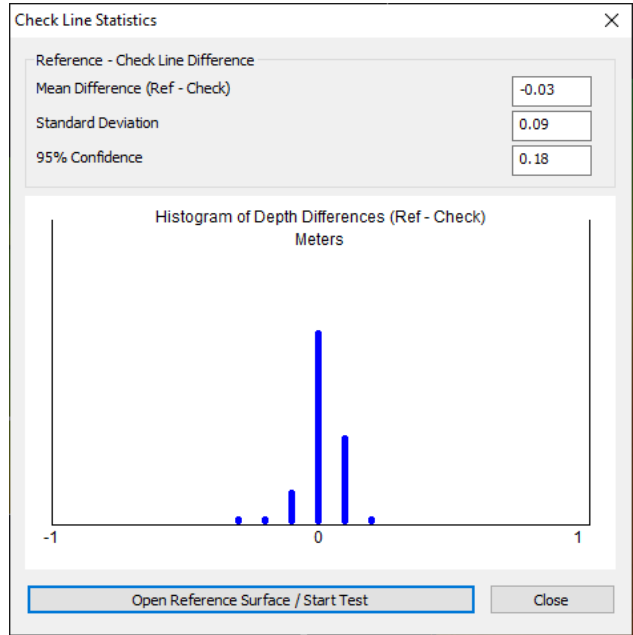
Check Line Statistics

Reference - Check Line Difference

Mean Difference (Ref - Check) -0.03

Standard Deviation 0.09

95% Confidence 0.18

Histogram of Depth Differences (Ref - Check)
Meters

-1 0 1

Open Reference Surface / Start Test

Close